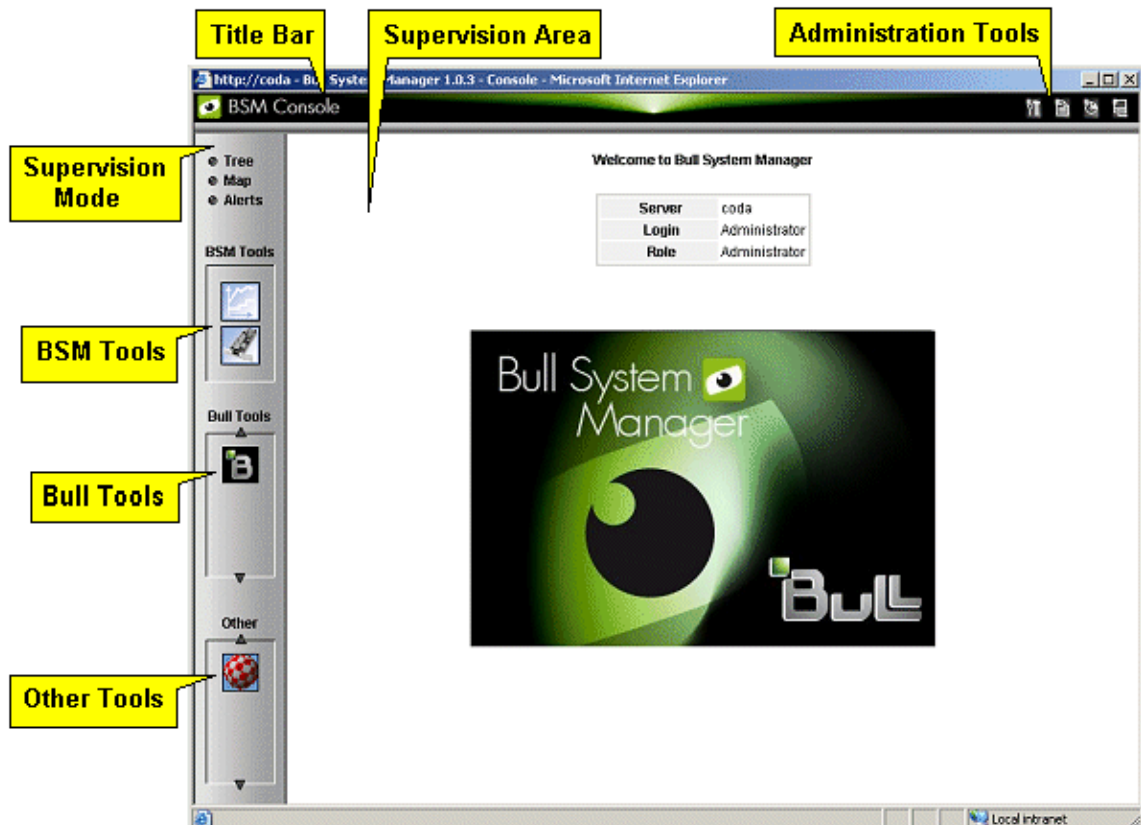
Title Bar

Supervision Area

Administration Tools

http://coda - Bull System Manager 1.0.3 - Console - Microsoft Internet Explorer

BSM Console

Supervision Mode

Tree
Map
Alerts

BSM Tools

BSM Tools

Bull Tools

Bull Tools

Other

Other Tools

Welcome to Bull System Manager

| Server | coda |
|---|---|
| Login | Administrator |
| Role | Administrator |

Bull System Manager

Bull

Local intranet